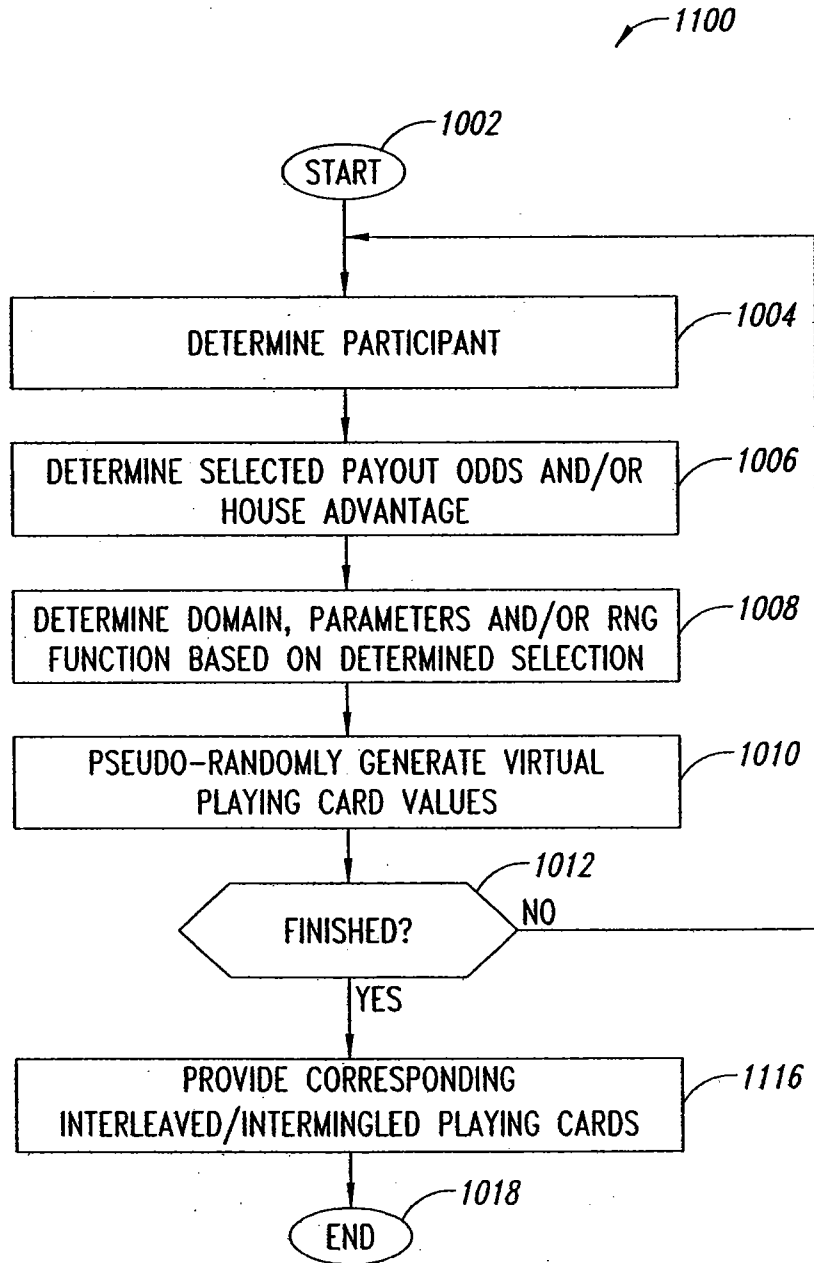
1100

1002
START

DETERMINE PARTICIPANT
1004

DETERMINE SELECTED PAYOUT ODDS AND/OR HOUSE ADVANTAGE
1006

DETERMINE DOMAIN, PARAMETERS AND/OR RNG FUNCTION BASED ON DETERMINED SELECTION
1008

PSEUDO-RANDOMLY GENERATE VIRTUAL PLAYING CARD VALUES
1010

1012
FINISHED?
NO
YES

PROVIDE CORRESPONDING INTERLEAVED/INTERMINGLED PLAYING CARDS
1116

1018
END